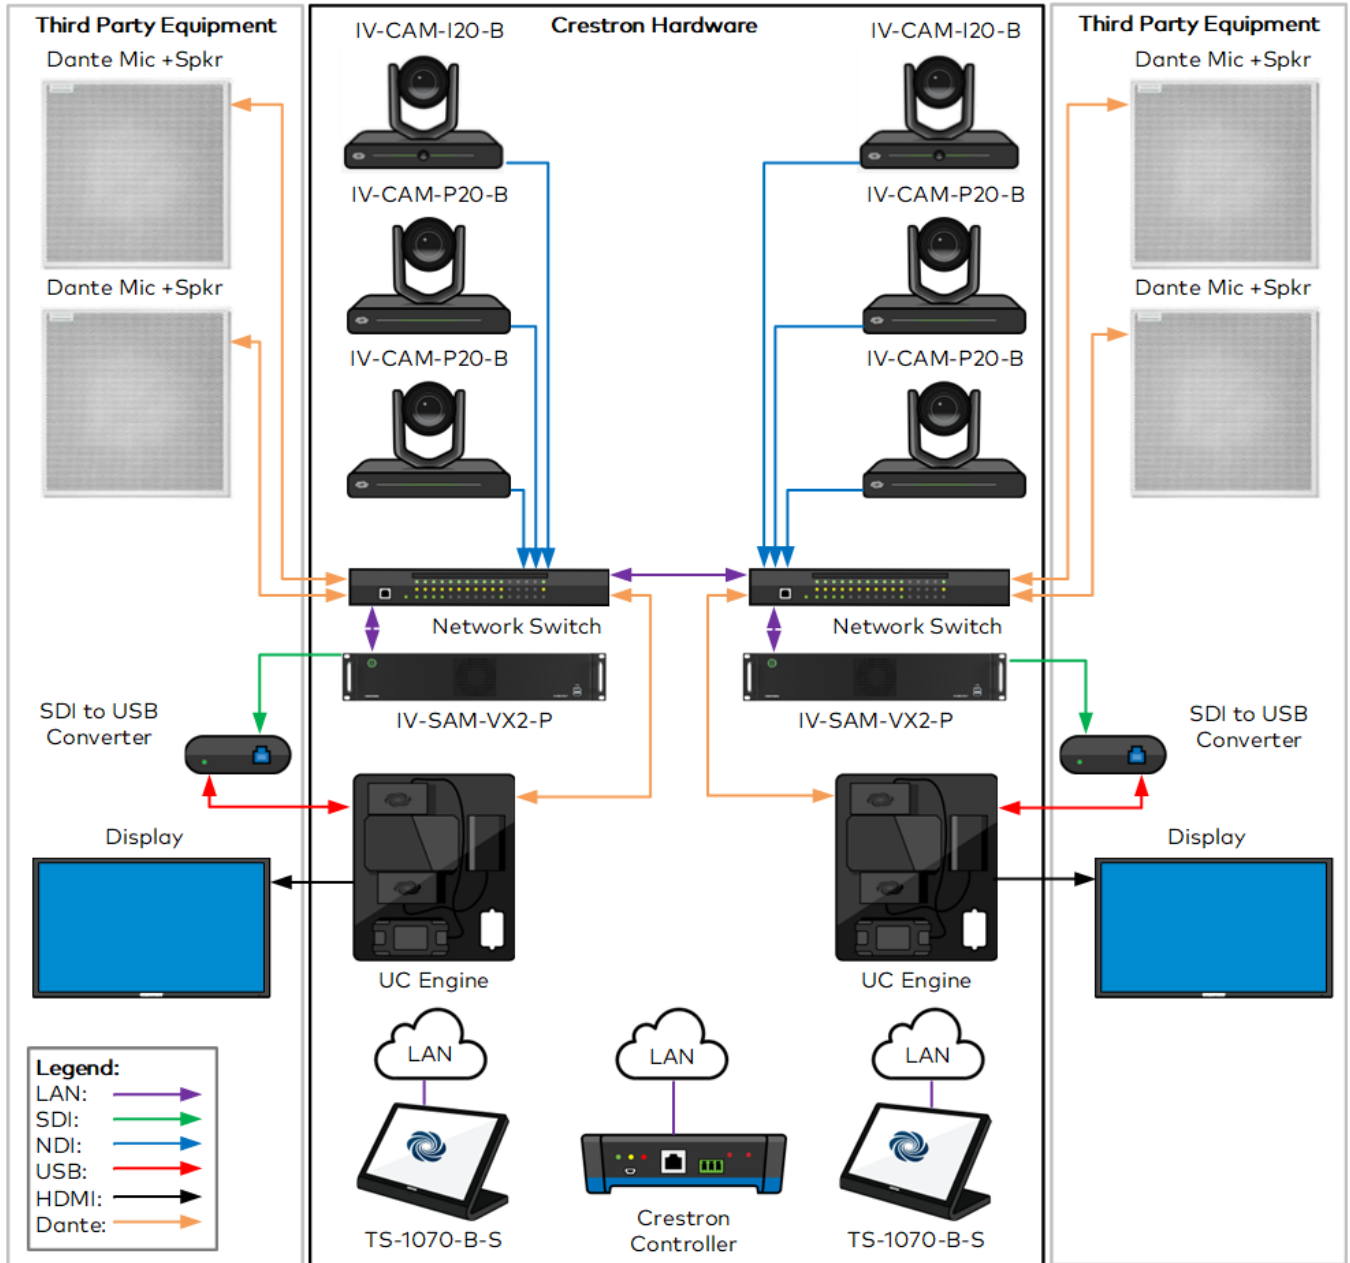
Third Party Equipment

Dante Mic +Spkr

Dante Mic +Spkr

IV-CAM-I20-B

Crestron Hardware

IV-CAM-I20-B

IV-CAM-P20-B

IV-CAM-P20-B

IV-CAM-P20-B

IV-CAM-P20-B

Third Party Equipment

Dante Mic +Spkr

Dante Mic +Spkr

Network Switch

Network Switch

SDI to USB Converter

IV-SAM-VX2-P

IV-SAM-VX2-P

SDI to USB Converter

Display

Display

UC Engine

UC Engine

LAN

LAN

LAN

Legend:
LAN:
SDI:
NDI:
USB:
HDMI:
Dante:

TS-1070-B-S

Crestron Controller

TS-1070-B-S